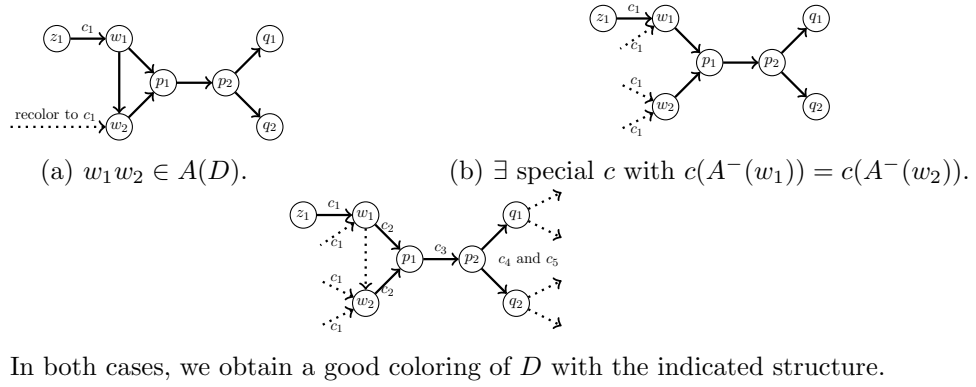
$z_1$ $c_1$ $w_1$ $p_1$ $p_2$ $q_1$ recolor to $c_1$ $w_2$ $q_2$

(a) $w_1w_2 \in A(D)$.

$z_1$ $c_1$ $w_1$ $c_1$ $p_1$ $p_2$ $q_1$ $c_1$ $w_2$ $c_1$ $q_2$

(b) $\exists$ special $c$ with $c(A^-(w_1)) = c(A^-(w_2))$.

$z_1$ $c_1$ $w_1$ $c_2$ $c_1$ $p_1$ $c_3$ $p_2$ $q_1$ $c_4$ and $c_5$ $c_1$ $w_2$ $c_2$ $q_2$ $c_1$

In both cases, we obtain a good coloring of $D$ with the indicated structure.